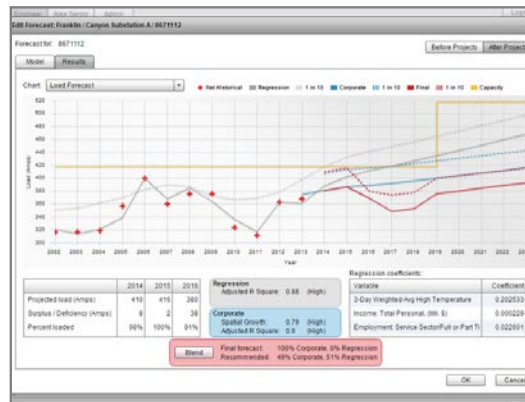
Forecaster Area Planner Admin Log

Edit Forecast: Franklin / Canyon Substation A / 8671112

Forecast for: 8671112

Before Projects After Projects

Model Results

Chart: Load Forecast

Net Historical Regression 1 in 10 Corporate 1 in 10 Final 1 in 10 Capacity

520
500
480
460
440
420
400
380
360
340
320
300

Load (Amps)

2002 2003 2004 2005 2006 2007 2008 2009 2010 2011 2012 2013 2014 2015 2016 2017 2018 2019 2020 2021 2022 2023

Year

| | 2014 | 2015 | 2016 |
|---|---|---|---|
| Projected load (Amps) | 410 | 416 | 380 |
| Surplus / Deficiency (Amps) | 8 | 2 | 38 |
| Percent loaded | 98% | 100% | 91% |

Regression
Adjusted R Square: 0.88 (High)

Corporate
Spatial Growth: 0.79 (High)
Adjusted R Square: 0.9 (High)

Regression coefficients:

| Variable | Coefficient |
|---|---|
| 3-Day Weighted-Avg High Temperature | 0.202533 |
| Income: Total Personal, (Mil. $) | 0.000229 |
| Employment: Service Sector/Full or Part Ti | 0.022601 |

Blend

Final forecast: 100% Corporate, 0% Regression
Recommended: 49% Corporate, 51% Regression

OK Cancel